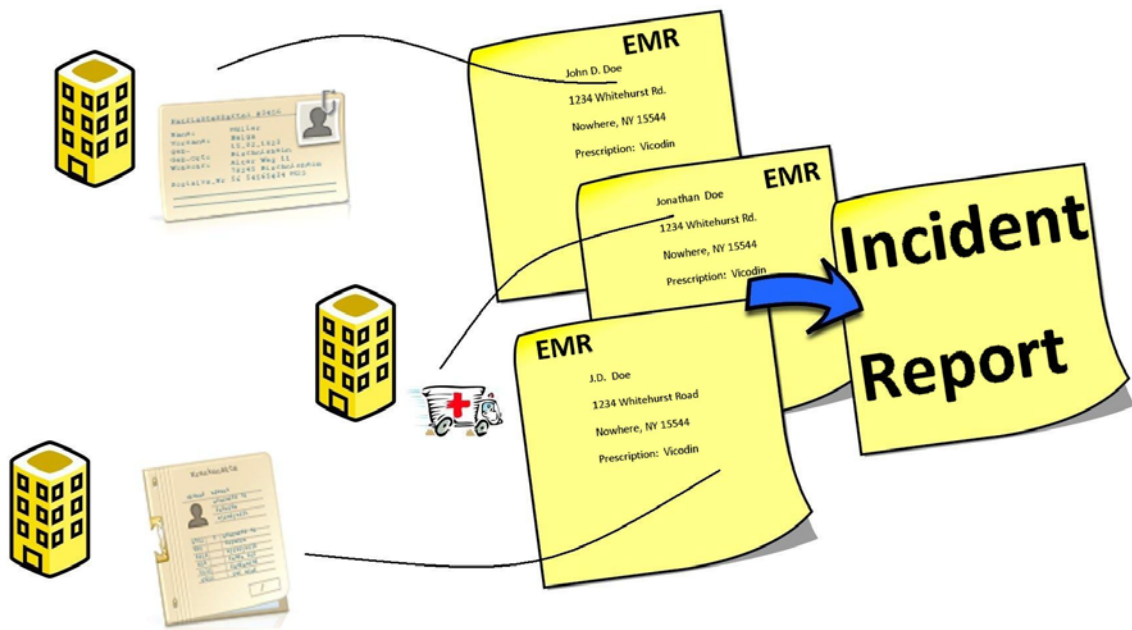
EMR
John D. Doe
1234 Whitehurst Rd.
Nowhere, NY 15544
Prescription: Vicodin

EMR
Jonathan Doe
1234 Whitehurst Rd.
Nowhere, NY 15544
Prescription: Vicodin

EMR
J.D. Doe
1234 Whitehurst Road
Nowhere, NY 15544
Prescription: Vicodin

Incident Report